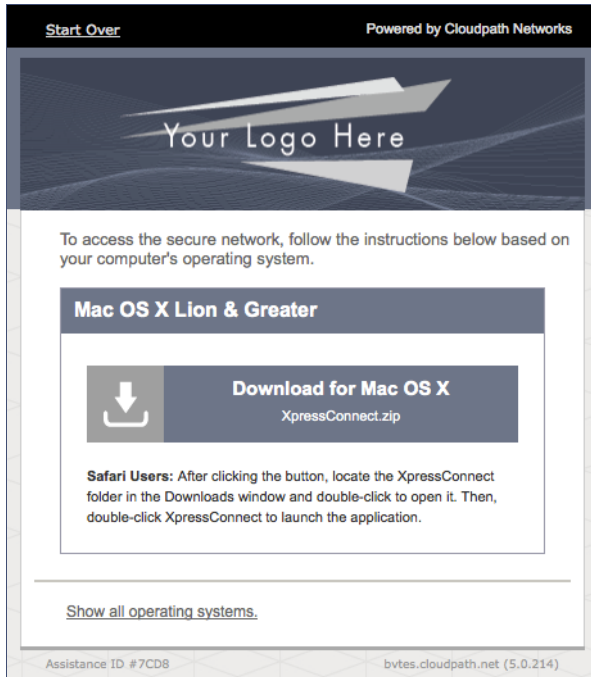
Start Over

Powered by Cloudpath Networks

Your Logo Here

To access the secure network, follow the instructions below based on your computer's operating system.

Mac OS X Lion & Greater

Download for Mac OS X

XpressConnect.zip

**Safari Users:** After clicking the button, locate the XpressConnect folder in the Downloads window and double-click to open it. Then, double-click XpressConnect to launch the application.

Show all operating systems.

Assistance ID #7CD8

bvtes.cloudpath.net (5.0.214)